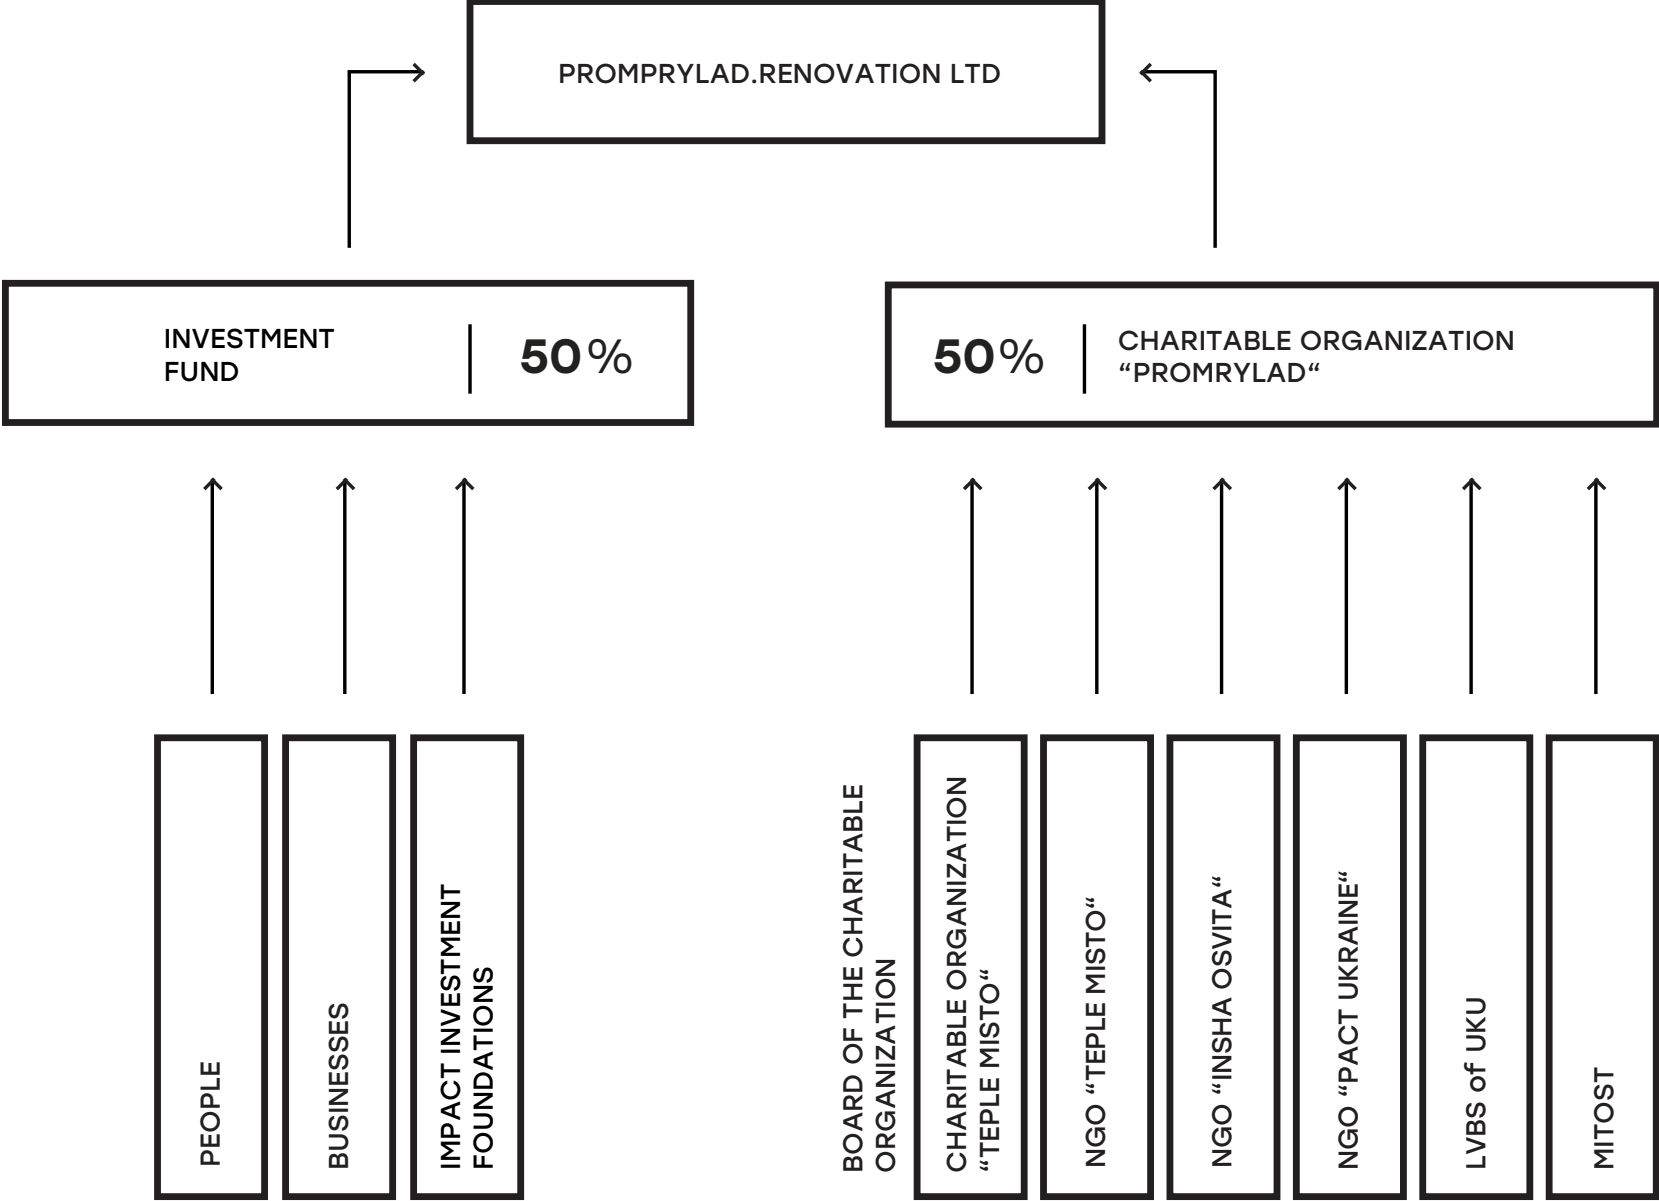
PROMPRYLAD.RENOVATION LTD

INVESTMENT FUND

50%

50%

CHARITABLE ORGANIZATION “PROMRYLAD“

PEOPLE

BUSINESSES

IMPACT INVESTMENT FOUNDATIONS

BOARD OF THE CHARITABLE ORGANIZATION

CHARITABLE ORGANIZATION “TEPLE MISTO“

NGO “TEPLE MISTO“

NGO “INSHA OSVITA“

NGO “PACT UKRAINE“

LVBS of UKU

MITOST